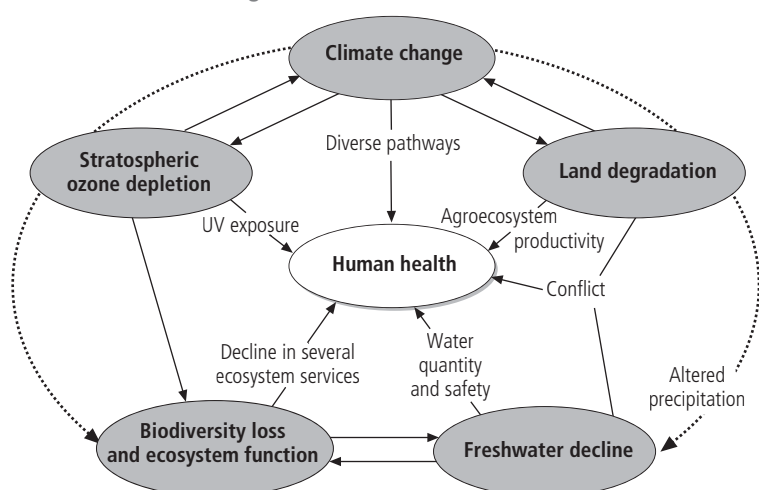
Climate change

Stratospheric ozone depletion

Diverse pathways

Land degradation

UV exposure

Agroecosystem productivity

Human health

Conflict

Decline in several ecosystem services

Water quantity and safety

Altered precipitation

Biodiversity loss and ecosystem function

Freshwater decline